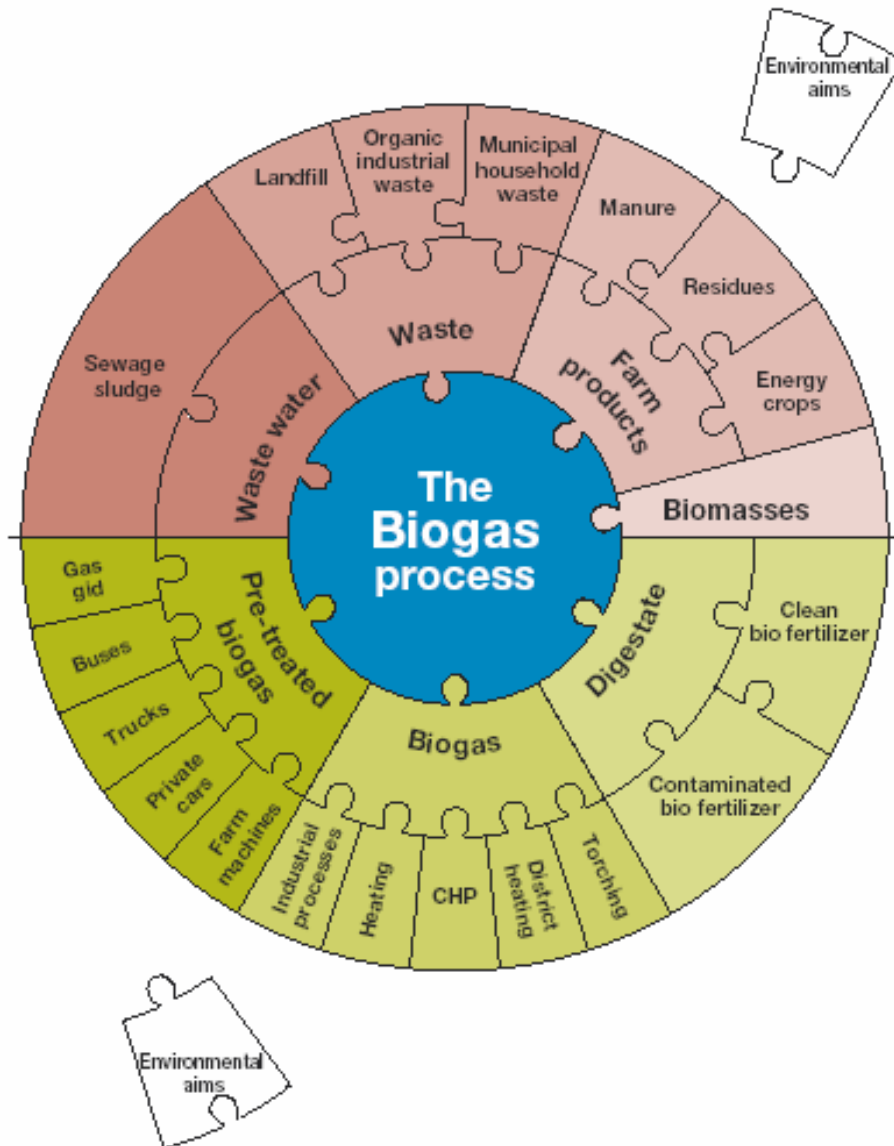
Environmental aims

Landfill

Organic industrial waste

Municipal household waste

Manure

Residues

Energy crops

Sewage sludge

Waste

Farm products

Waste water

The Biogas process

Biomasses

Gas gid

Buses

Trucks

Private cars

Farm machines

Pre-treated biogas

Digestate

Clean bio fertilizer

Contaminated bio fertilizer

Biogas

Industrial processes

Heating

CHP

District heating

Torching

Environmental aims